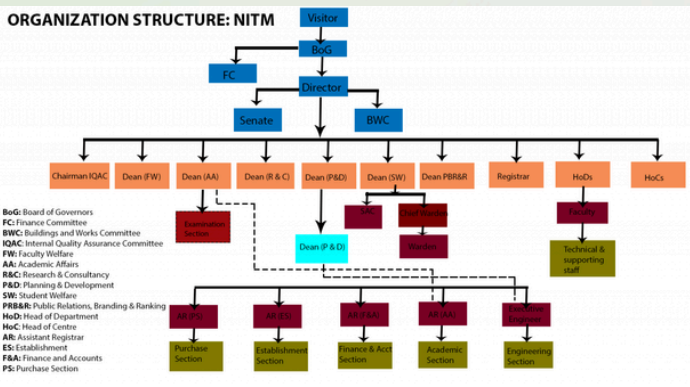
ORGANIZATION STRUCTURE: NITM

Visitor

BoG

FC

Director

Senate

BWC

Chairman IQAC

Dean (FW)

Dean (AA)

Dean (R & C)

Dean (P&D)

Dean (SW)

Dean PBR&R

Registrar

HoDs

HoCs

Examination Section

SAC

Chief Warden

Warden

Faculty

Technical & supporting staff

Dean (P & D)

AR (PS)

AR (ES)

AR (F&A)

AR (AA)

Executive Engineer

Purchase Section

Establishment Section

Finance & Acct Section

Academic Section

Engineering Section

BoG: Board of Governors
FC: Finance Committee
BWC: Buildings and Works Committee
IQAC: Internal Quality Assurance Committee
FW: Faculty Welfare
AA: Academic Affairs
R&C: Research & Consultancy
P&D: Planning & Development
SW: Student Welfare
PRB&R: Public Relations, Branding & Ranking
HoD: Head of Department
HoC: Head of Centre
AR: Assistant Registrar
ES: Establishment
F&A: Finance and Accounts
PS: Purchase Section